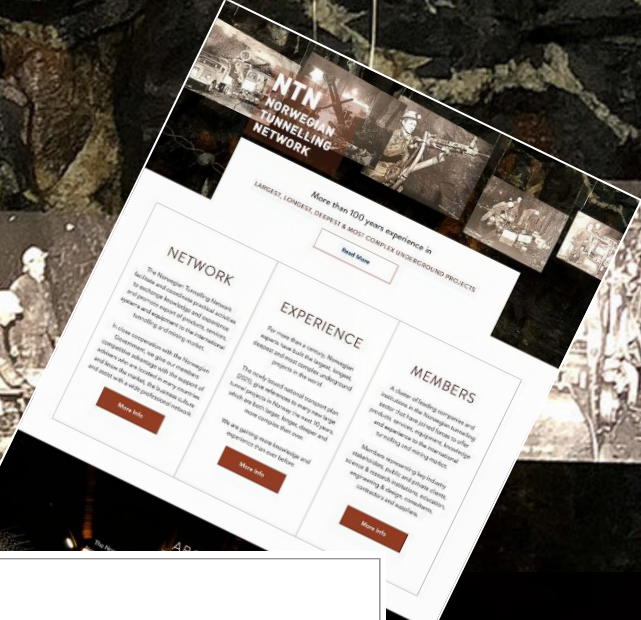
NTN
NORWEGIAN TUNNELLING NETWORK

More than 100 years experience in
LARGEST, LONGEST, DEEPEST & MOST COMPLEX UNDERGROUND PROJECTS

Read More

NETWORK

The Norwegian Tunnelling Network facilitate and coordinate practical activities to exchange knowledge and experience and promote export of products, services, systems and equipment to the international tunnelling and mining market.

In close cooperation with the Norwegian Government, we give our members competitive advantage with the support of advisers who are located in many countries and know the market, the business culture and cope with a wide professional network.

More Info

EXPERIENCE

For more than a century, Norwegian experts have built the largest, longest, deepest and most complex underground projects in the world.

The newly issued national transport plan (2024) give references to many new large tunnel projects in Norway the next 10 years, which are both longer, larger, deeper and more complex than ever.

We are gaining more knowledge and experience than ever before.

More Info

MEMBERS

A cluster of leading companies and institutions in the Norwegian tunnelling sector that have joined forces to offer products, services, equipment, knowledge and expertise to the international tunnelling and mining market.

Members representing key industry stakeholders, public and private clients, science & research institutions, educators, engineering & design consultants, contractors and suppliers.

More Info

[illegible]